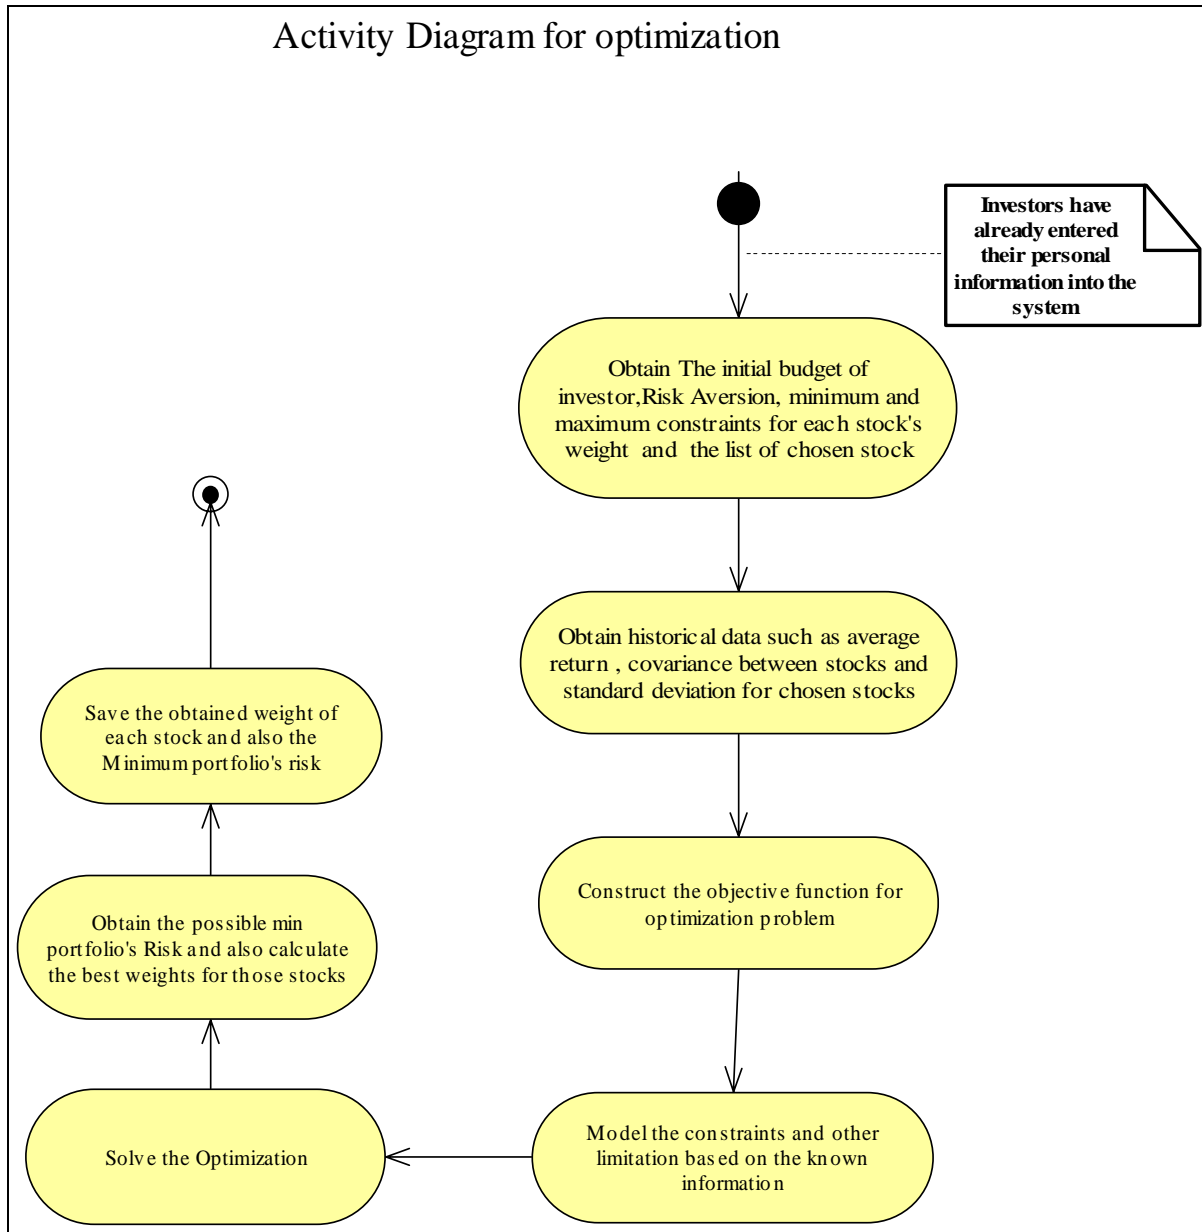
Activity Diagram for optimization

Investors have already entered their personal information into the system

Obtain The initial budget of investor,Risk Aversion, minimum and maximum constraints for each stock's weight and the list of chosen stock

Obtain historical data such as average return , covariance between stocks and standard deviation for chosen stocks

Construct the objective function for optimization problem

Model the constraints and other limitation based on the known information

Solve the Optimization

Obtain the possible min portfolio's Risk and also calculate the best weights for those stocks

Save the obtained weight of each stock and also the Minimum portfolio's risk